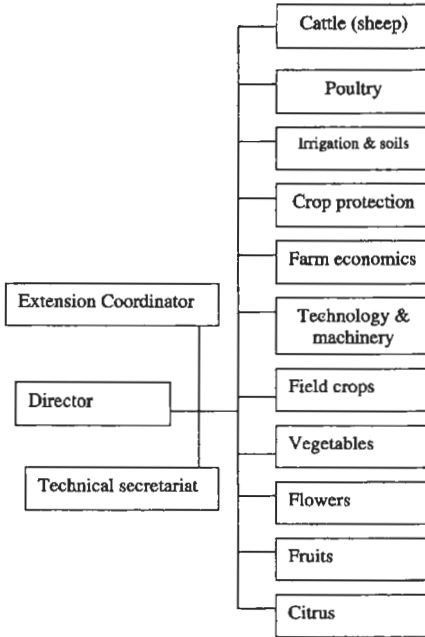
Extension Coordinator

Director

Technical secretariat

Cattle (sheep)

Poultry

Irrigation & soils

Crop protection

Farm economics

Technology & machinery

Field crops

Vegetables

Flowers

Fruits

Citrus